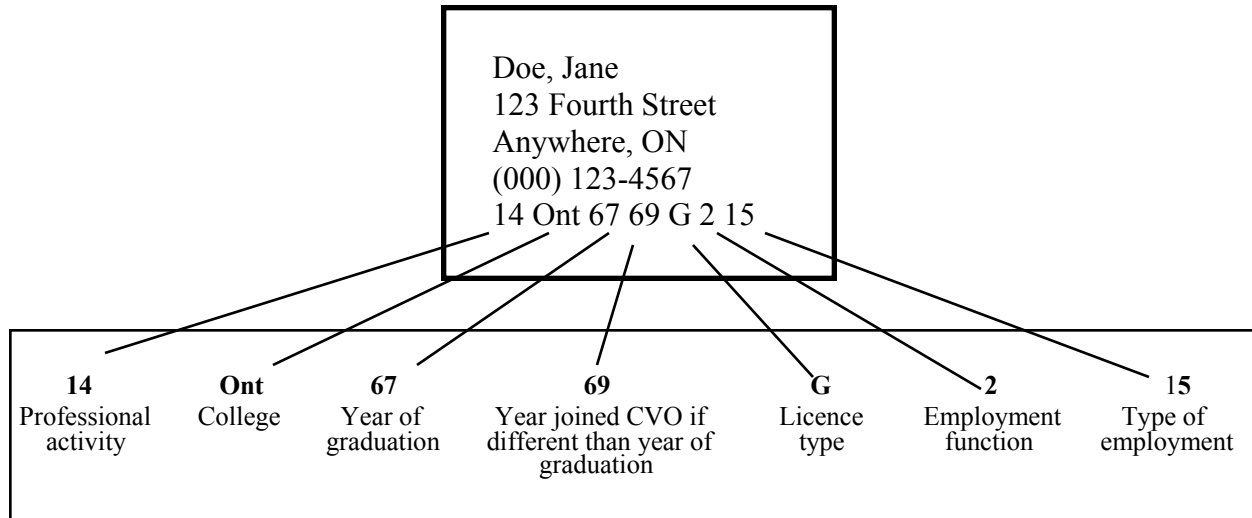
Doe, Jane
123 Fourth Street
Anywhere, ON
(000) 123-4567
14 Ont 67 69 G 2 15

**14**
Professional activity

**Ont**
College

**67**
Year of graduation

**69**
Year joined CVO if different than year of graduation

**G**
Licence type

**2**
Employment function

1**5**
Type of employment